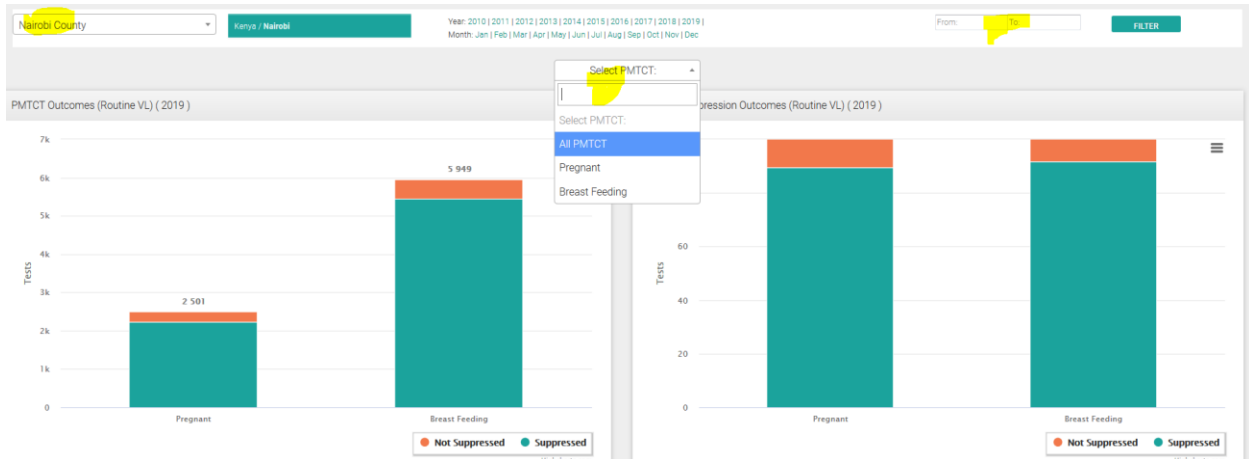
Nairobi County

Kenya / Nairobi

Year: 2010 | 2011 | 2012 | 2013 | 2014 | 2015 | 2016 | 2017 | 2018 | 2019 |
Month: Jan | Feb | Mar | Apr | May | Jun | Jul | Aug | Sep | Oct | Nov | Dec

From: To:

FILTER

Select PMTCT:

Select PMTCT:
All PMTCT
Pregnant
Breast Feeding

PMTCT Outcomes (Routine VL) ( 2019 )

7k
6k
5k
4k
3k
2k
1k
0

Tests

2 501
5 949

Pregnant
Breast Feeding

Not Suppressed Suppressed

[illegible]ression Outcomes (Routine VL) ( 2019 )

60
40
20
0

Tests

Pregnant
Breast Feeding

Not Suppressed Suppressed